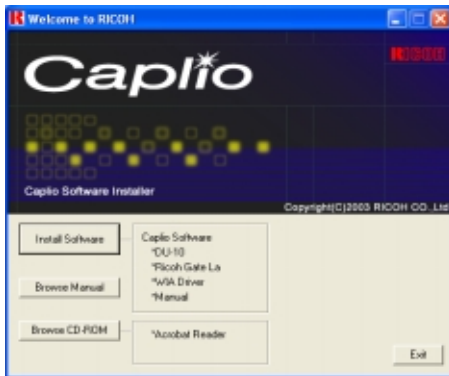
Welcome to RICOH

Caplio

RICOH

Caplio Software Installer

Copyright(C)2003 RICOH CO.,Ltd.

Install Software

Caplio Software
*DU-10
*Ricoh Gate La
*WIA Driver
*Manual

Browse Manual

Browse CD-ROM

*Acrobat Reader

Exit